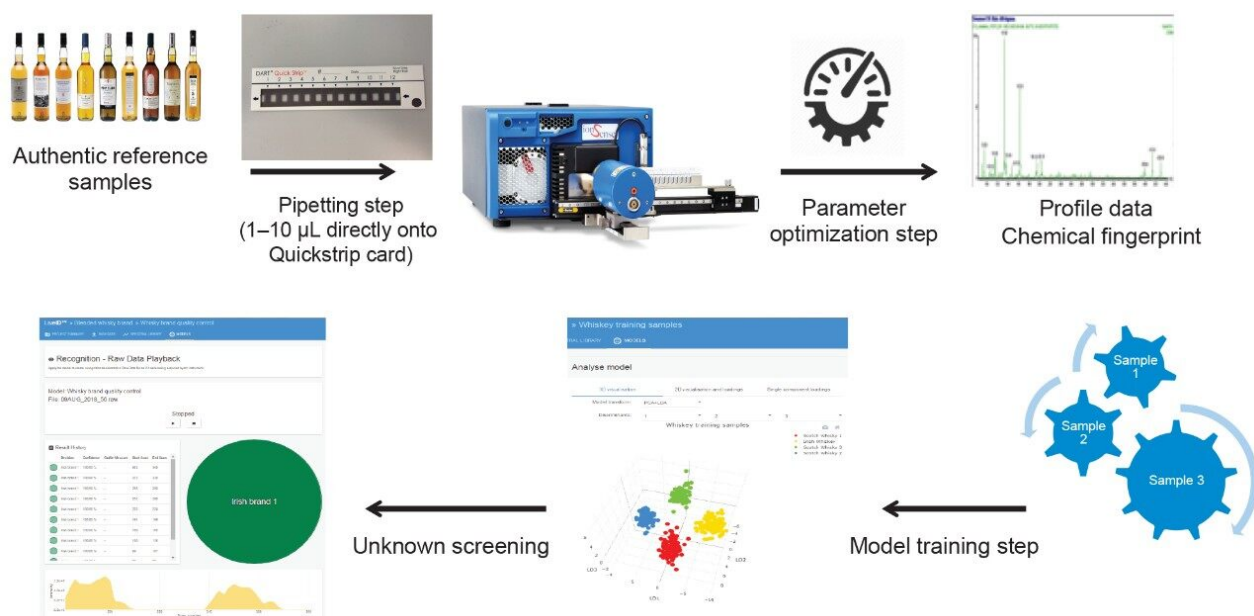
Authentic reference samples

DART Quick Strip

Pipetting step (1–10 μL directly onto Quickstrip card)

IonSense

Parameter optimization step

Profile data Chemical fingerprint

Recognition - Raw Data Playback

Model: Whisky brand quality control

Stopped

Result History

Irish brand 1

Whiskey training samples

Analyse model

Whiskey training samples

Unknown screening

Model training step

Sample 1

Sample 2

Sample 3